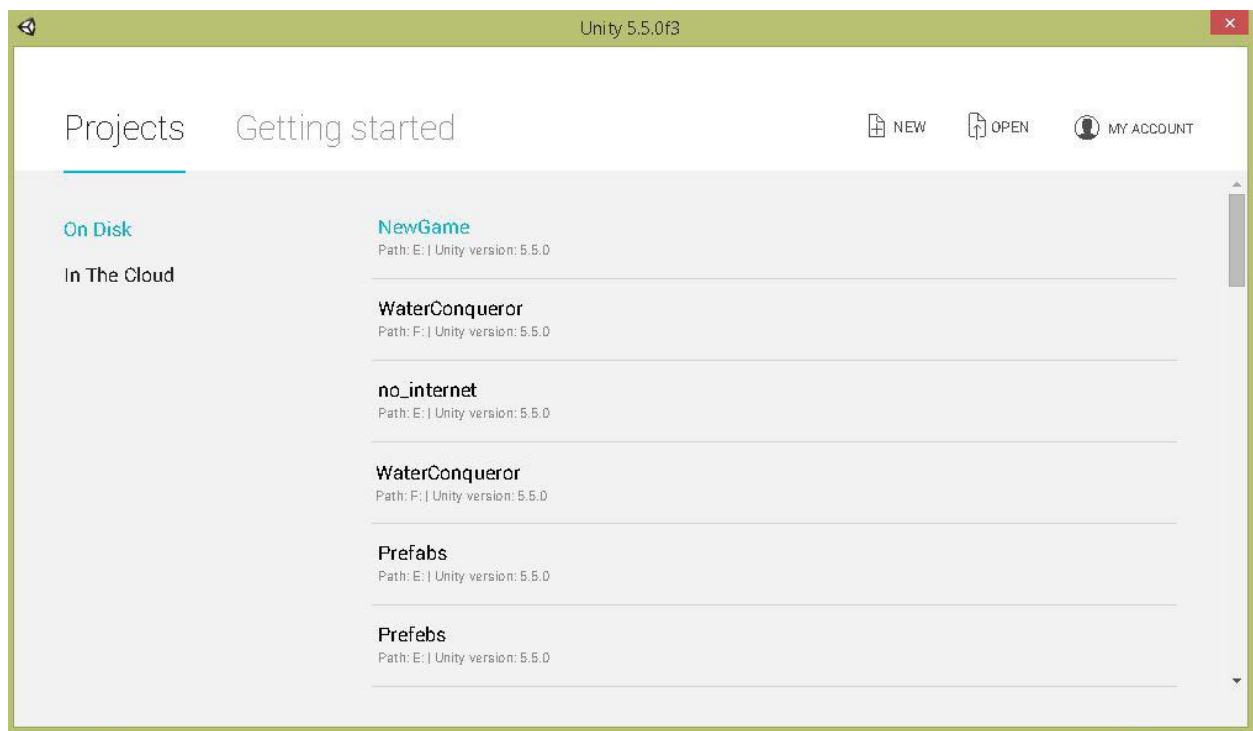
Unity 5.5.0f3

Projects Getting started

NEW OPEN MY ACCOUNT

On Disk

In The Cloud

NewGame
Path: E: | Unity version: 5.5.0

WaterConqueror
Path: F: | Unity version: 5.5.0

no_internet
Path: E: | Unity version: 5.5.0

WaterConqueror
Path: F: | Unity version: 5.5.0

Prefabs
Path: E: | Unity version: 5.5.0

Prefebs
Path: E: | Unity version: 5.5.0